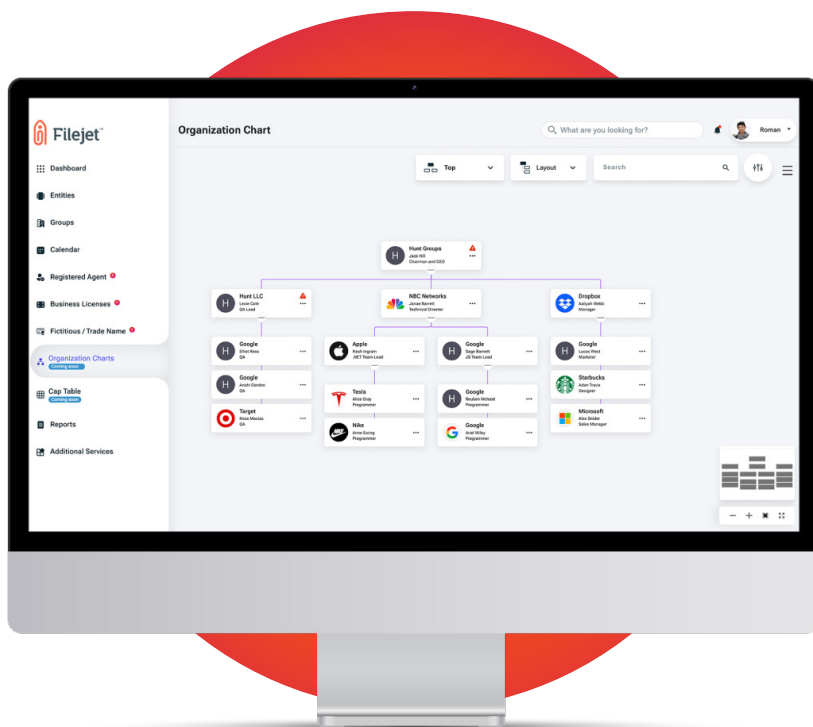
Filejet

Dashboard
Entities
Groups
Calendar
Registered Agent
Business Licenses
Fictitious / Trade Name
Organization Charts
Coming soon
Cap Table
Coming soon
Reports
Additional Services

Organization Chart

What are you looking for?

Roman

Top
Layout
Search

H
Hunt Groups
Jack Hill
Chairman and CEO

H
Hunt LLC
Louie Cole
QA Lead

NBC Networks
Jonas Barrett
Technical Director

Dropbox
Aaliyah Webb
Manager

H
Google
Elliot Ross
QA

H
Google
Anahi Gordon
QA

Target
Alice Macias
QA

Apple
Noah Ingram
.NET Team Lead

H
Google
Sage Barrett
JS Team Lead

H
Google
Lucas West
Marketer

Tesla
Alice Gray
Programmer

Nike
Anne Ewing
Programmer

H
Google
Reuben Mcleod
Programmer

Google
Ariel Wilby
Programmer

Starbucks
Aden Travis
Designer

Microsoft
Alex Snider
Sales Manager